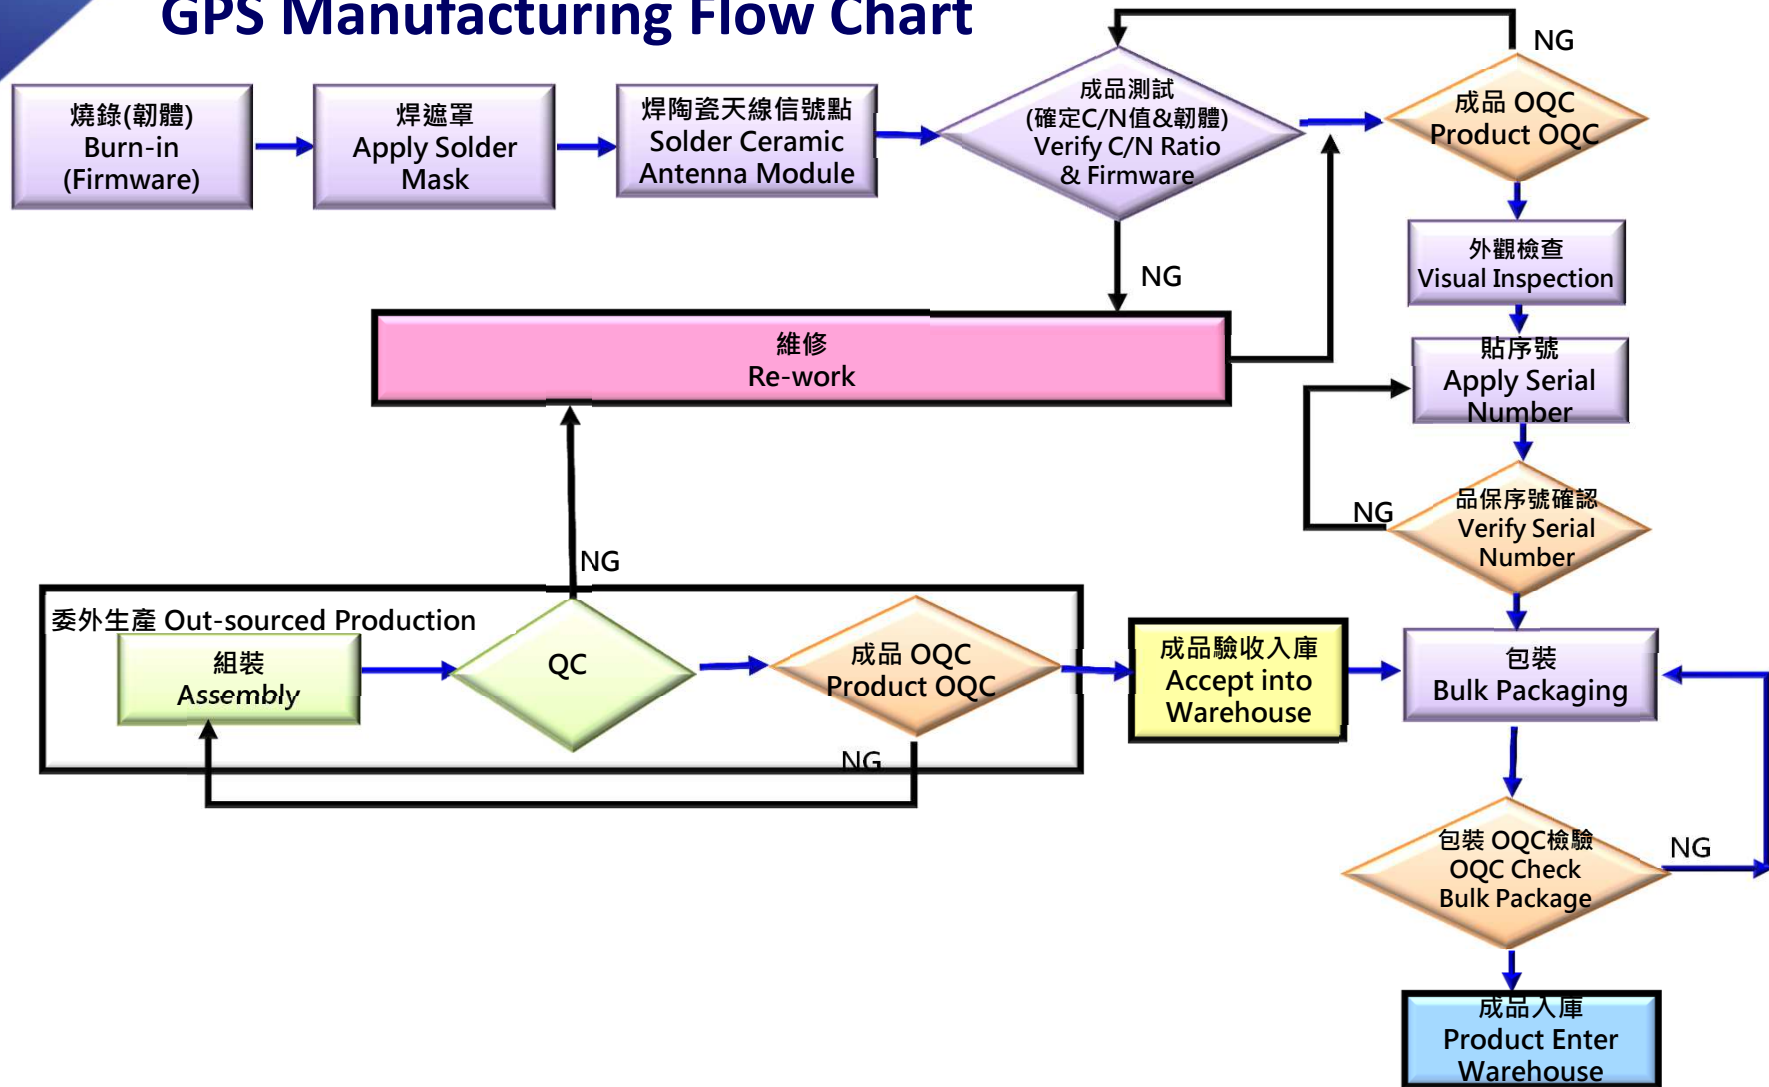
GPS Manufacturing Flow Chart

燒錄(韌體)
Burn-in
(Firmware)

焊遮罩
Apply Solder
Mask

焊陶瓷天線信號點
Solder Ceramic
Antenna Module

成品測試
(確定C/N值&韌體)
Verify C/N Ratio
& Firmware

NG

成品 OQC
Product OQC

NG

外觀檢查
Visual Inspection

維修
Re-work

貼序號
Apply Serial
Number

NG

品保序號確認
Verify Serial
Number

NG

委外生產 Out-sourced Production

組裝
Assembly

QC

成品 OQC
Product OQC

NG

成品驗收入庫
Accept into
Warehouse

包裝
Bulk Packaging

包裝 OQC檢驗
OQC Check
Bulk Package

NG

成品入庫
Product Enter
Warehouse